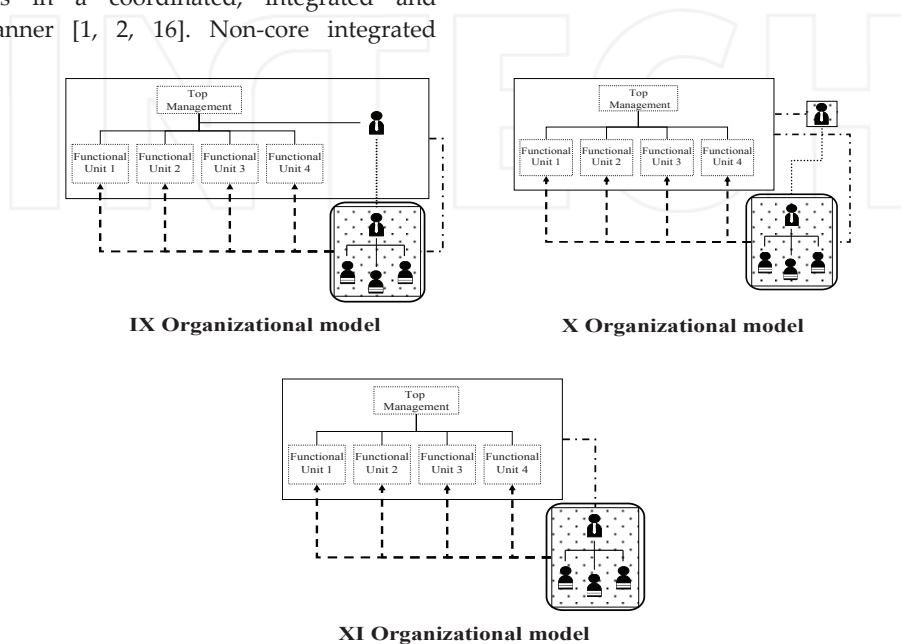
s in a coordinated, integrated and anner [1, 2, 16]. Non-core integrated

Top Management

Functional Unit 1

Functional Unit 2

Functional Unit 3

Functional Unit 4

IX Organizational model

Top Management

Functional Unit 1

Functional Unit 2

Functional Unit 3

Functional Unit 4

X Organizational model

Top Management

Functional Unit 1

Functional Unit 2

Functional Unit 3

Functional Unit 4

XI Organizational model